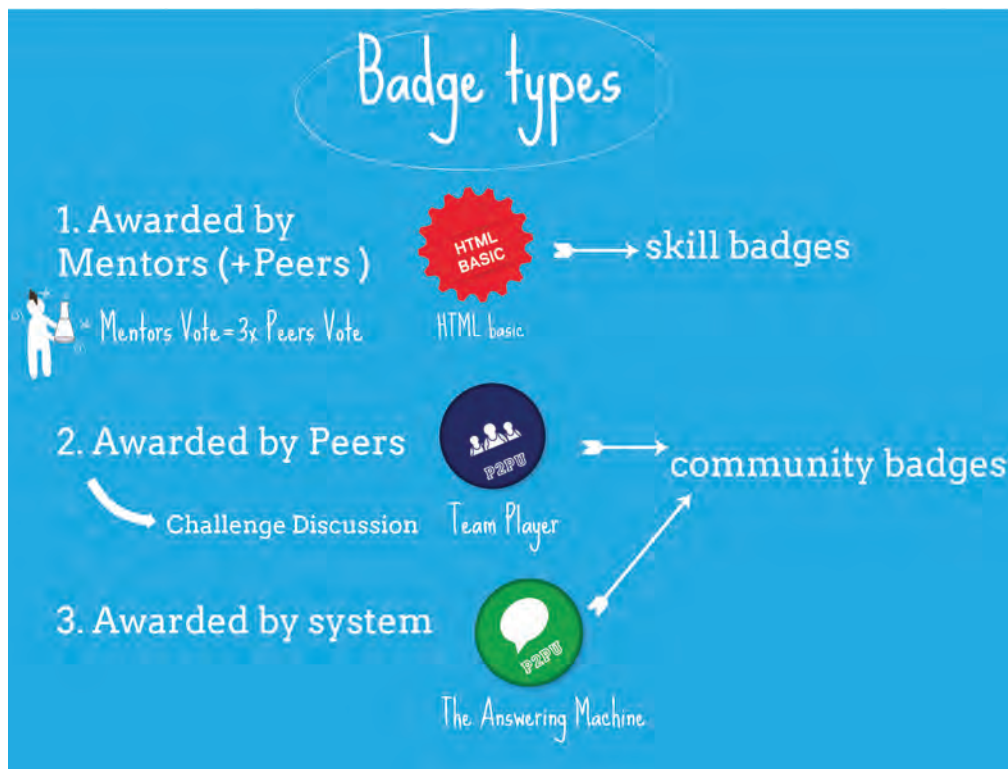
Badge types

1. Awarded by Mentors (+Peers )

Mentors Vote = 3x Peers Vote

HTML BASIC

HTML basic

skill badges

2. Awarded by Peers

Challenge Discussion

P2PU

Team Player

community badges

3. Awarded by system

P2PU

The Answering Machine